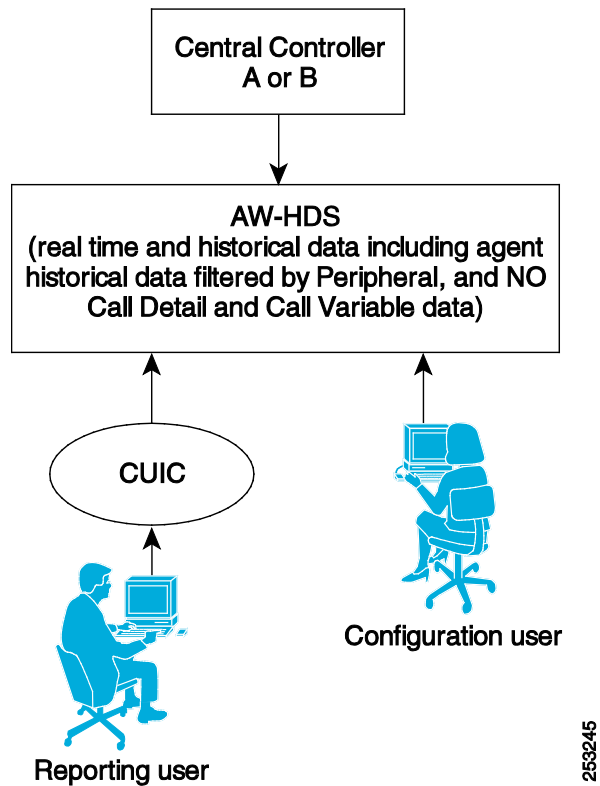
Central Controller
A or B

AW-HDS
(real time and historical data including agent historical data filtered by Peripheral, and NO Call Detail and Call Variable data)

CUIC

Configuration user

Reporting user

253245